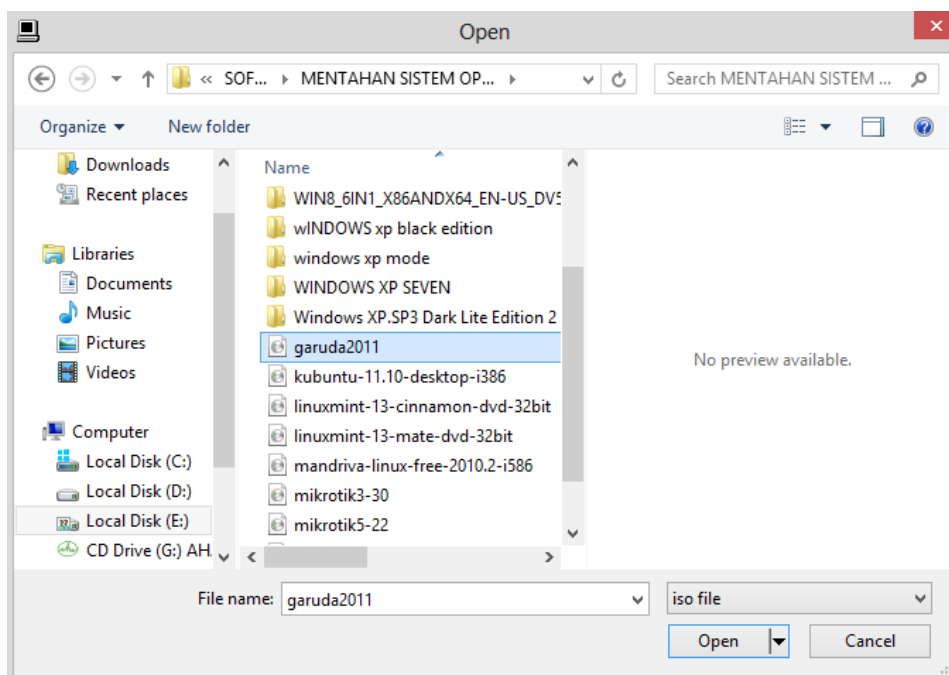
Open

« SOF... ▸ MENTAHAN SISTEM OP... ▸

Search MENTAHAN SISTEM ...

Organize ▾
New folder

Downloads
Recent places
Libraries
Documents
Music
Pictures
Videos
Computer
Local Disk (C:)
Local Disk (D:)
Local Disk (E:)
CD Drive (G:) AH

Name
WIN8_6IN1_X86ANDX64_EN-US_DV5
wINDOWS xp black edition
windows xp mode
WINDOWS XP SEVEN
Windows XP.SP3 Dark Lite Edition 2
garuda2011
kubuntu-11.10-desktop-i386
linuxmint-13-cinnamon-dvd-32bit
linuxmint-13-mate-dvd-32bit
mandriva-linux-free-2010.2-i586
mikrotik3-30
mikrotik5-22

No preview available.

File name: garuda2011
iso file
Open
Cancel